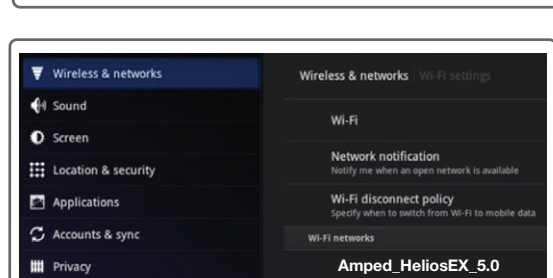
Wireless & networks
Sound
Screen
Location & security
Applications
Accounts & sync
Privacy

Wireless & networks Wi-Fi settings

Wi-Fi

Network notification
Notify me when an open network is available

Wi-Fi disconnect policy
Specify when to switch from Wi-Fi to mobile data

Wi-Fi networks

Amped_HeliosEX_5.0